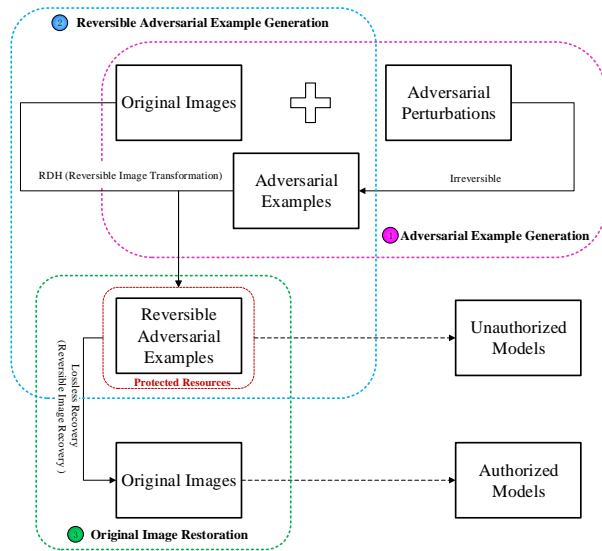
2 Reversible Adversarial Example Generation

Original Images

Adversarial Perturbations

RDH (Reversible Image Transformation)

Adversarial Examples

Irreversible

1 Adversarial Example Generation

Reversible Adversarial Examples

Protected Resources

Unauthorized Models

Lossless Recovery (Reversible Image Recovery )

Original Images

Authorized Models

3 Original Image Restoration